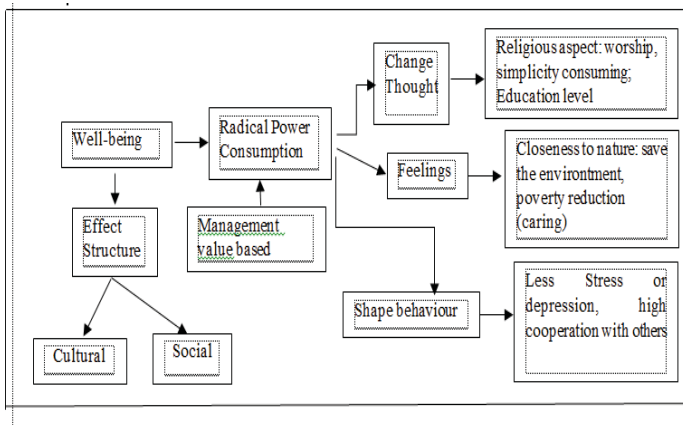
Well-being

Effect Structure

Cultural

Social

Radical Power Consumption

Management value based

Change Thought

Religious aspect: worship, simplicity consuming; Education level

Feelings

Closeness to nature: save the environment, poverty reduction (caring)

Shape behaviour

Less Stress or depression, high cooperation with others